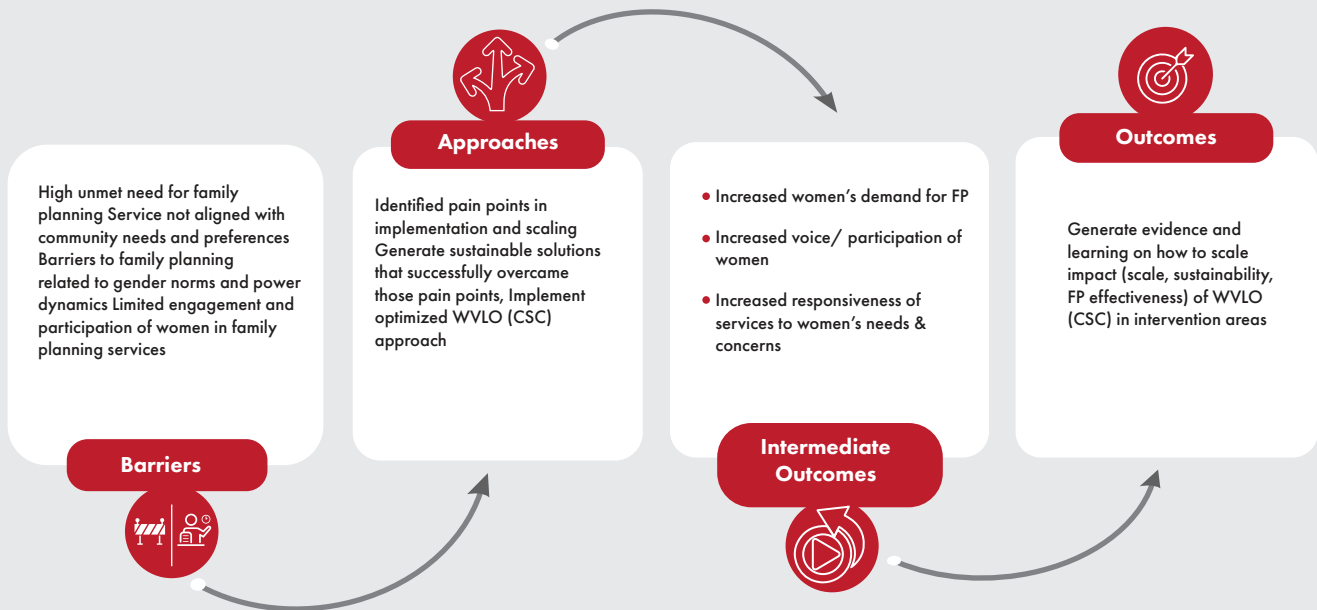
High unmet need for family planning Service not aligned with community needs and preferences Barriers to family planning related to gender norms and power dynamics Limited engagement and participation of women in family planning services

Barriers

Approaches

Identified pain points in implementation and scaling Generate sustainable solutions that successfully overcame those pain points, Implement optimized WVLO (CSC) approach

- Increased women's demand for FP
- Increased voice/ participation of women
- Increased responsiveness of services to women's needs & concerns

Intermediate Outcomes

Outcomes

Generate evidence and learning on how to scale impact (scale, sustainability, FP effectiveness) of WVLO (CSC) in intervention areas